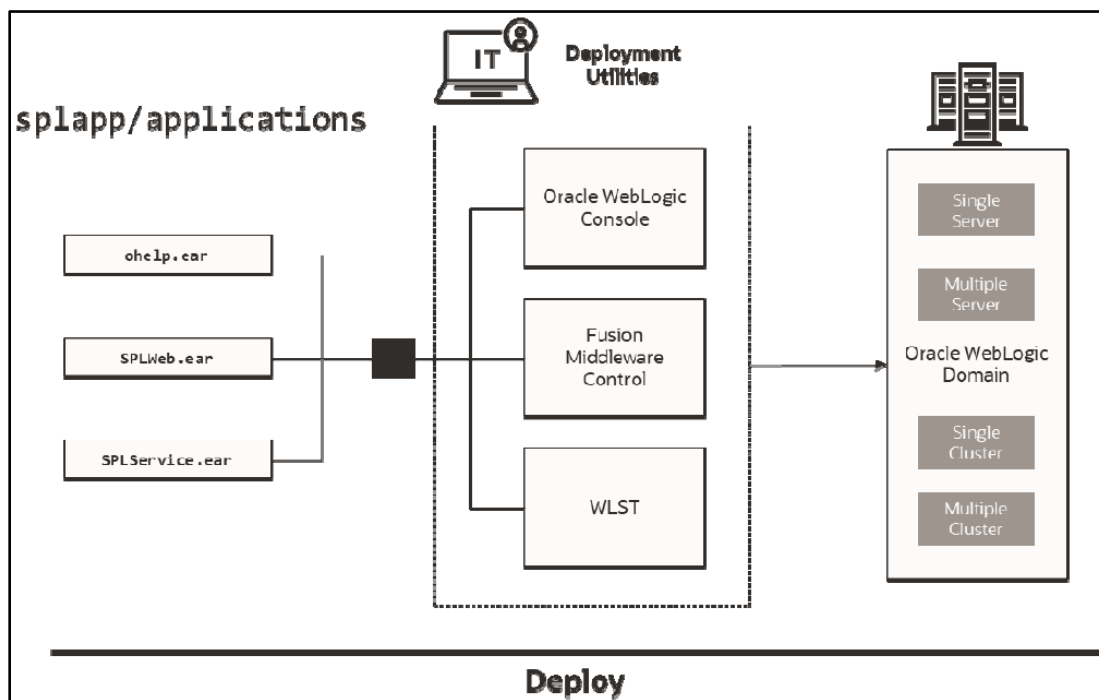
IT

Deployment Utilities

splapp/applications

ohelp.ear

SPLWeb.ear

SPLService.ear

Oracle WebLogic Console

Fusion Middleware Control

WLST

Single Server

Multiple Server

Oracle WebLogic Domain

Single Cluster

Multiple Cluster

Deploy